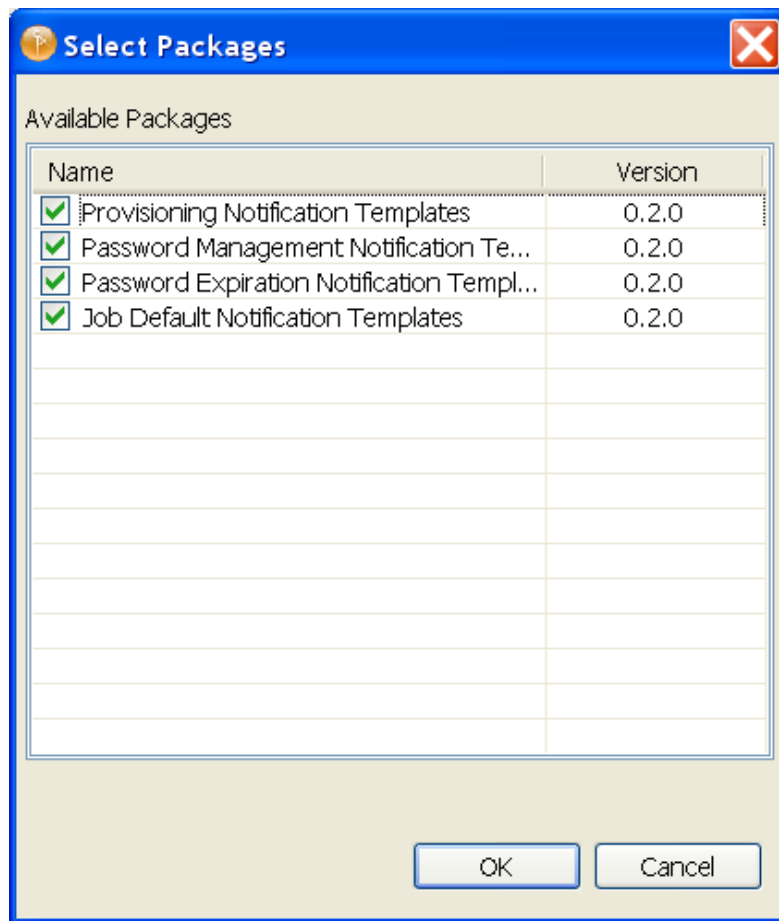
Select Packages

Available Packages

| Name | Version |
|---|---|
| Provisioning Notification Templates | 0.2.0 |
| Password Management Notification Te... | 0.2.0 |
| Password Expiration Notification Templ... | 0.2.0 |
| Job Default Notification Templates | 0.2.0 |

OK

Cancel